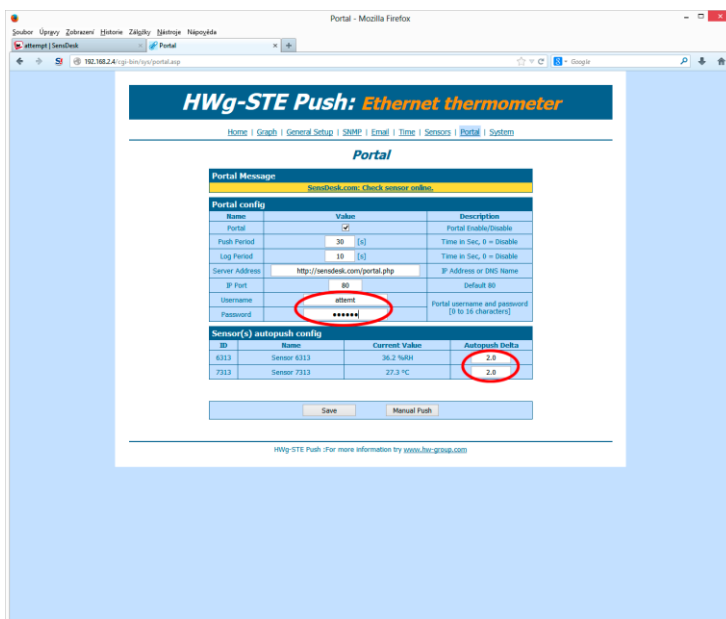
Portal - Mozilla Firefox

Soubor Úpravy Zobrazení Historie Záložky Nástroje Nápověda

attempt | SensDesk
Portal

192.168.2.4/cgi-bin/sys/portal.asp

Google

HWg-STE Push: Ethernet thermometer

Home | Graph | General Setup | SNMP | Email | Time | Sensors | Portal | System

Portal

Portal Message

SensDesk.com: Check sensor online.

Portal config

| Name | Value | Description |
|---|---|---|
| Portal | ✔ | Portal Enable/Disable |
| Push Period | 30 [s] | Time in Sec, 0 = Disable |
| Log Period | 10 [s] | Time in Sec, 0 = Disable |
| Server Address | http://sensdesk.com/portal.php | IP Address or DNS Name |
| IP Port | 80 | Default 80 |
| Username | attemt | Portal username and password [8 to 16 characters] |
| Password | •••••• | |

Sensor(s) autopush config

| ID | Name | Current Value | Autopush Delta |
|---|---|---|---|
| 6313 | Sensor 6313 | 36.2 %RH | 2.0 |
| 7313 | Sensor 7313 | 27.3 °C | 2.0 |

Save
Manual Push

HWg-STE Push :For more information try www.hw-group.com